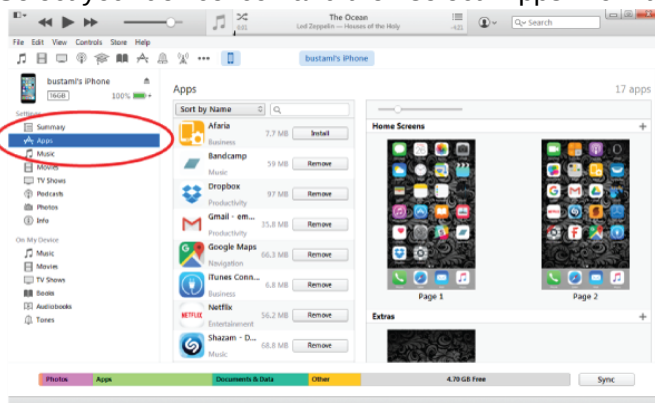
The Ocean
Led Zeppelin — Houses of the Holy
Search
File Edit View Controls Store Help
bustami's iPhone
bustami's iPhone
16GB 100%
Settings
Summary
Apps
Music
Movies
TV Shows
Podcasts
Photos
Info
On My Device
Music
Movies
TV Shows
Books
Audiobooks
Tones
Apps
17 apps
Sort by Name
Afaria
Business
7.7 MB
Install
Bandcamp
Music
59 MB
Remove
Dropbox
Productivity
97 MB
Remove
Gmail - em...
Productivity
35.8 MB
Remove
Google Maps
Navigation
66.3 MB
Remove
iTunes Conn...
Business
6.8 MB
Remove
Netflix
Entertainment
56.2 MB
Remove
Shazam - D...
Music
68.8 MB
Remove
Home Screens
Page 1
Page 2
Extras
Photos
Apps
Documents & Data
Other
4.70 GB Free
Sync